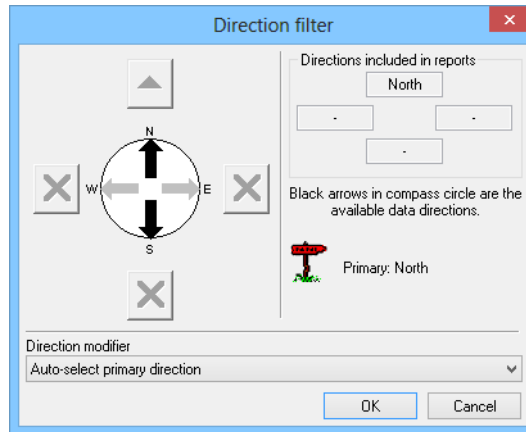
Direction filter

N
W
E
S

Directions included in reports
North
-
-
-

Black arrows in compass circle are the available data directions.

Primary: North

Direction modifier
Auto-select primary direction

OK
Cancel